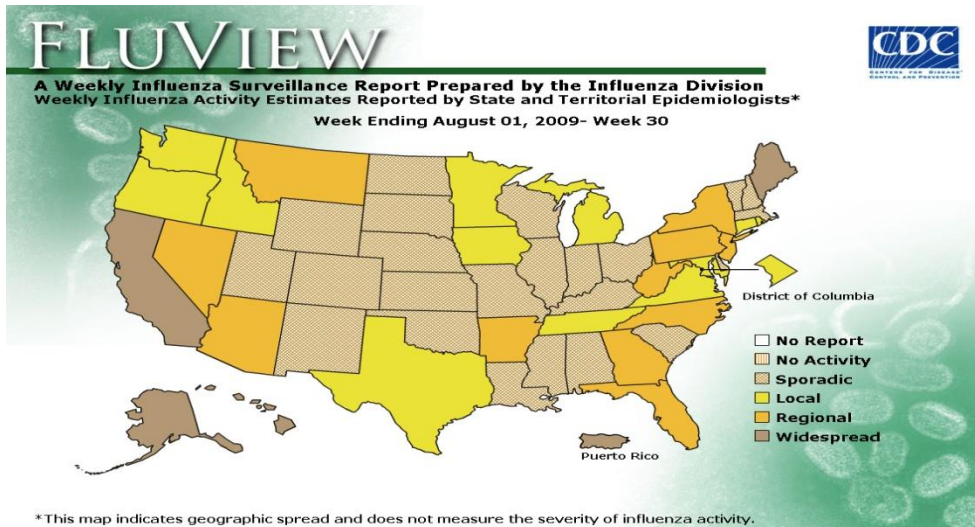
FLUVIEW

CDC
CENTERS FOR DISEASE CONTROL AND PREVENTION

A Weekly Influenza Surveillance Report Prepared by the Influenza Division
Weekly Influenza Activity Estimates Reported by State and Territorial Epidemiologists*
Week Ending August 01, 2009- Week 30

District of Columbia

No Report
No Activity
Sporadic
Local
Regional
Widespread

Puerto Rico

*This map indicates geographic spread and does not measure the severity of influenza activity.